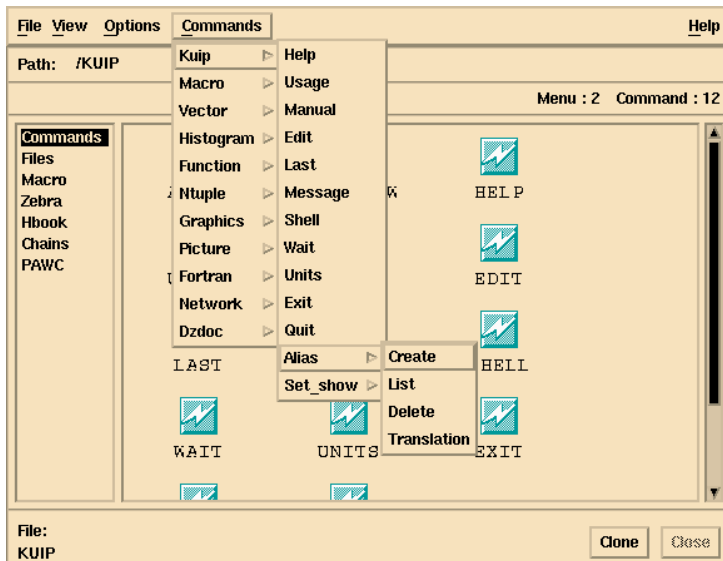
File View Options Commands Help

Path: /KUIP

Menu : 2 Command : 12

Commands
Files
Macro
Zebra
Hbook
Chains
PAWC

Kuip
Macro
Vector
Histogram
Function
Ntuple
Graphics
Picture
Fortran
Network
Dzdoc

Help
Usage
Manual
Edit
Last
Message
Shell
Wait
Units
Exit
Quit
Alias
Set_show

Create
List
Delete
Translation

HELP
EDIT
HELL
LAST
WAIT
UNITS
EXIT

File:
KUIP

Clone Close